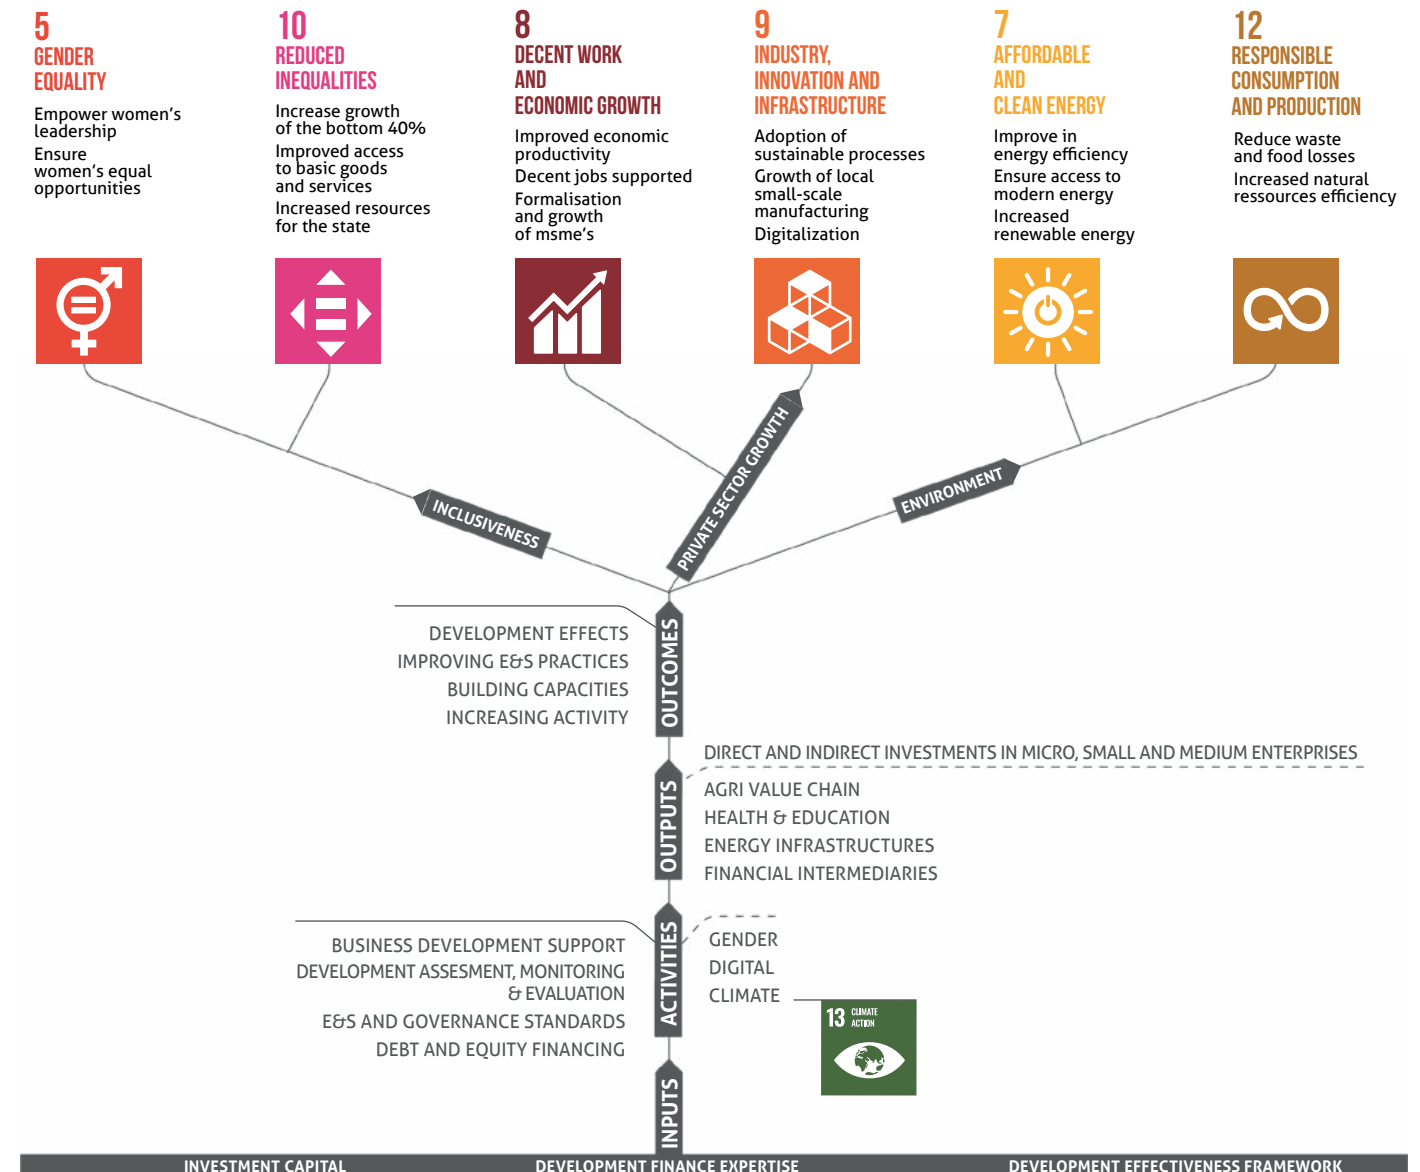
5
GENDER EQUALITY
Empower women's leadership
Ensure women's equal opportunities

10
REDUCED INEQUALITIES
Increase growth of the bottom 40%
Improved access to basic goods and services
Increased resources for the state

8
DECENT WORK AND ECONOMIC GROWTH
Improved economic productivity
Decent jobs supported
Formalisation and growth of msme's

9
INDUSTRY, INNOVATION AND INFRASTRUCTURE
Adoption of sustainable processes
Growth of local small-scale manufacturing
Digitalization

7
AFFORDABLE AND CLEAN ENERGY
Improve in energy efficiency
Ensure access to modern energy
Increased renewable energy

12
RESPONSIBLE CONSUMPTION AND PRODUCTION
Reduce waste and food losses
Increased natural ressources efficiency

INCLUSIVENESS
PRIVATE SECTOR GROWTH
ENVIRONMENT

OUTCOMES
DEVELOPMENT EFFECTS
IMPROVING E&S PRACTICES
BUILDING CAPACITIES
INCREASING ACTIVITY

OUTPUTS
DIRECT AND INDIRECT INVESTMENTS IN MICRO, SMALL AND MEDIUM ENTERPRISES
AGRI VALUE CHAIN
HEALTH & EDUCATION
ENERGY INFRASTRUCTURES
FINANCIAL INTERMEDIARIES

ACTIVITIES
BUSINESS DEVELOPMENT SUPPORT
DEVELOPMENT ASSESMENT, MONITORING & EVALUATION
E&S AND GOVERNANCE STANDARDS
DEBT AND EQUITY FINANCING
GENDER
DIGITAL
CLIMATE
13 CLIMATE ACTION

INPUTS
INVESTMENT CAPITAL
DEVELOPMENT FINANCE EXPERTISE
DEVELOPMENT EFFECTIVENESS FRAMEWORK